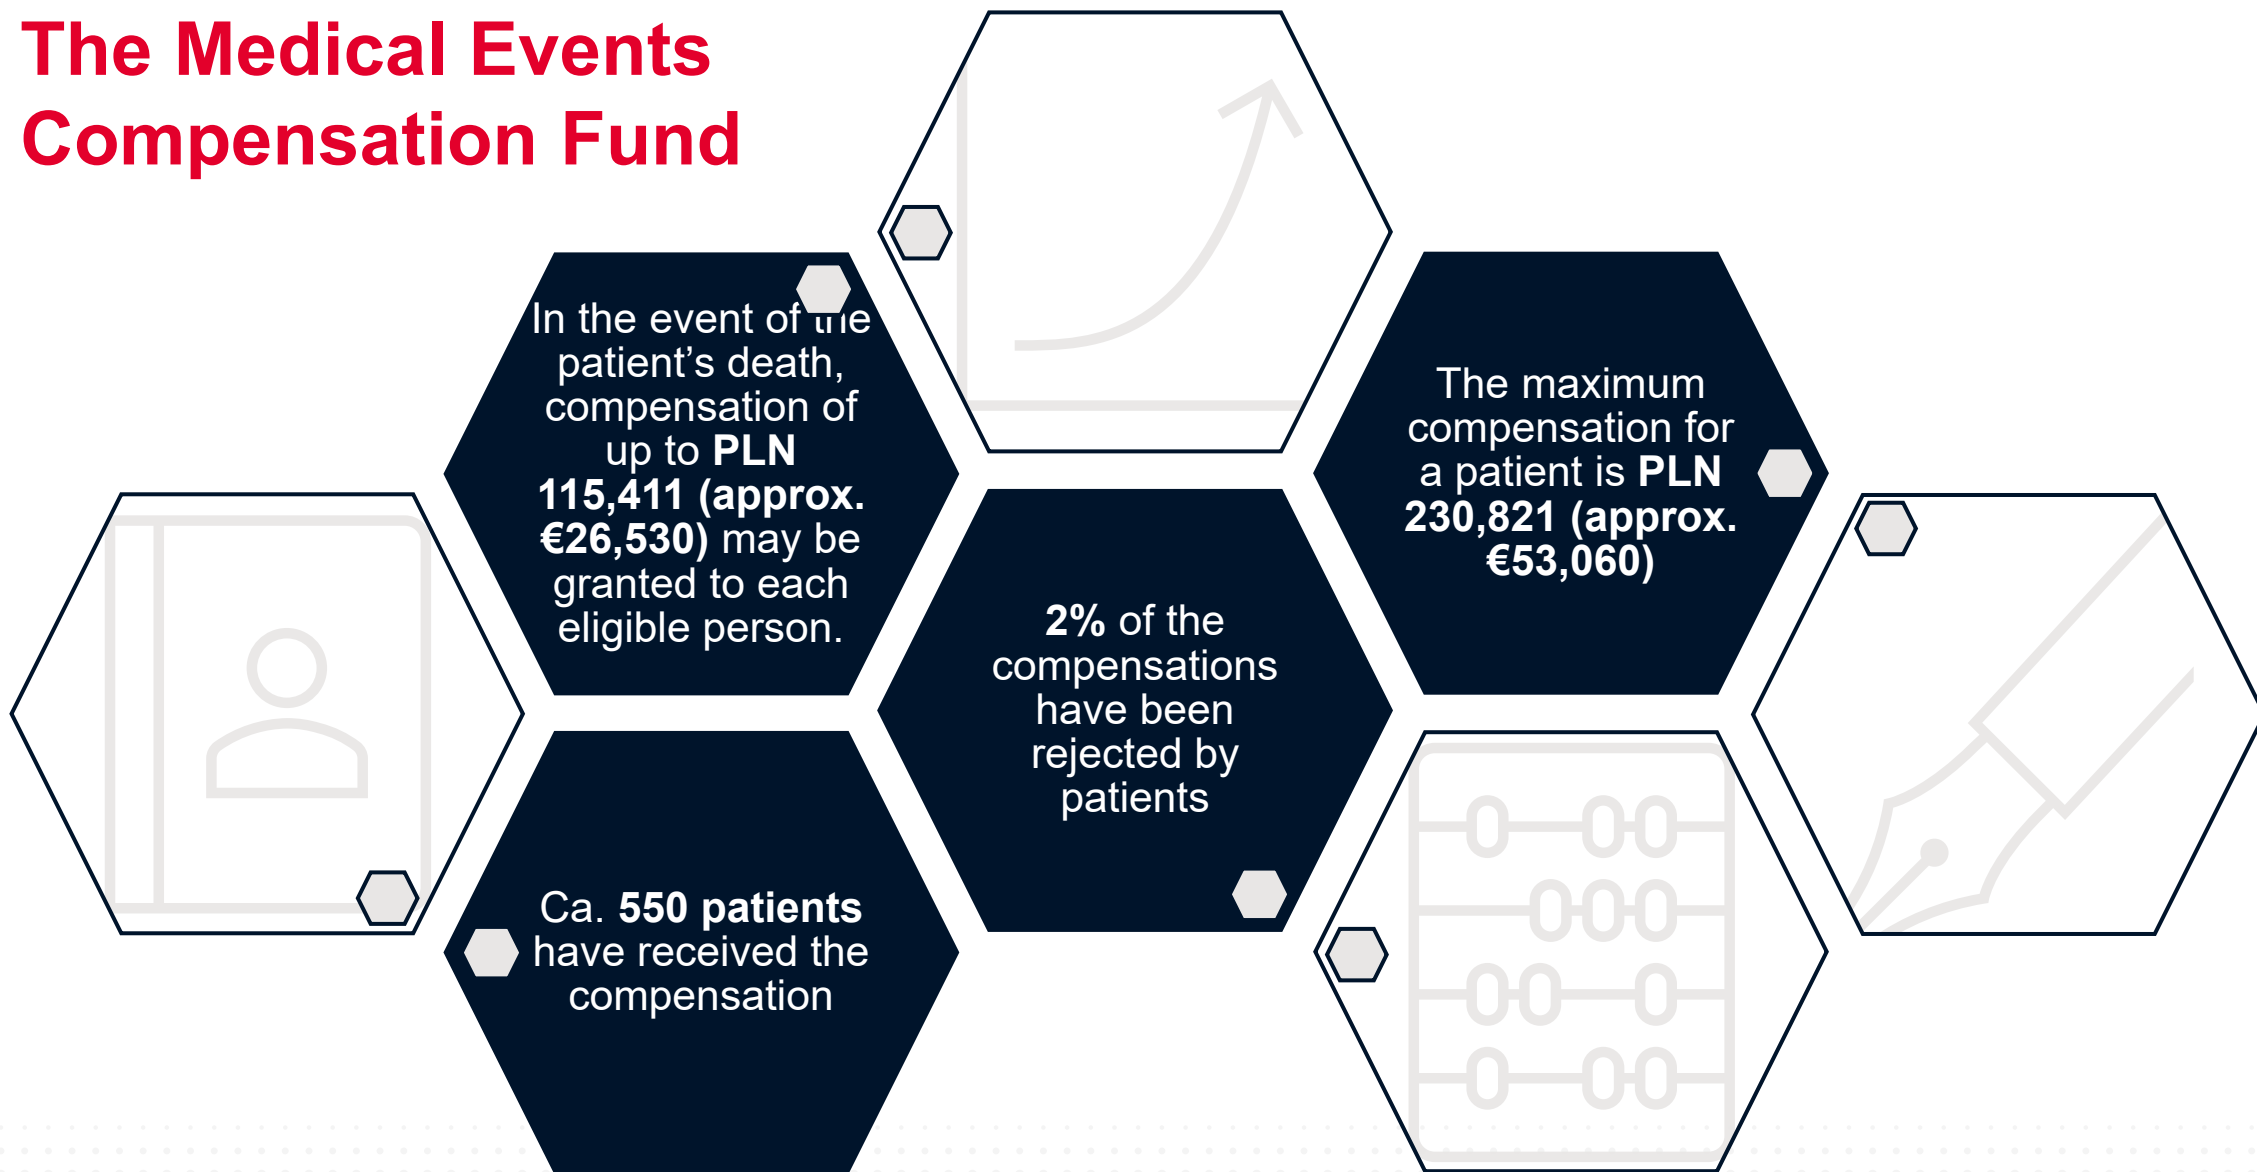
The Medical Events Compensation Fund

In the event of the patient's death, compensation of up to PLN 115,411 (approx. €26,530) may be granted to each eligible person.

The maximum compensation for a patient is PLN 230,821 (approx. €53,060)

2% of the compensations have been rejected by patients

Ca. 550 patients have received the compensation